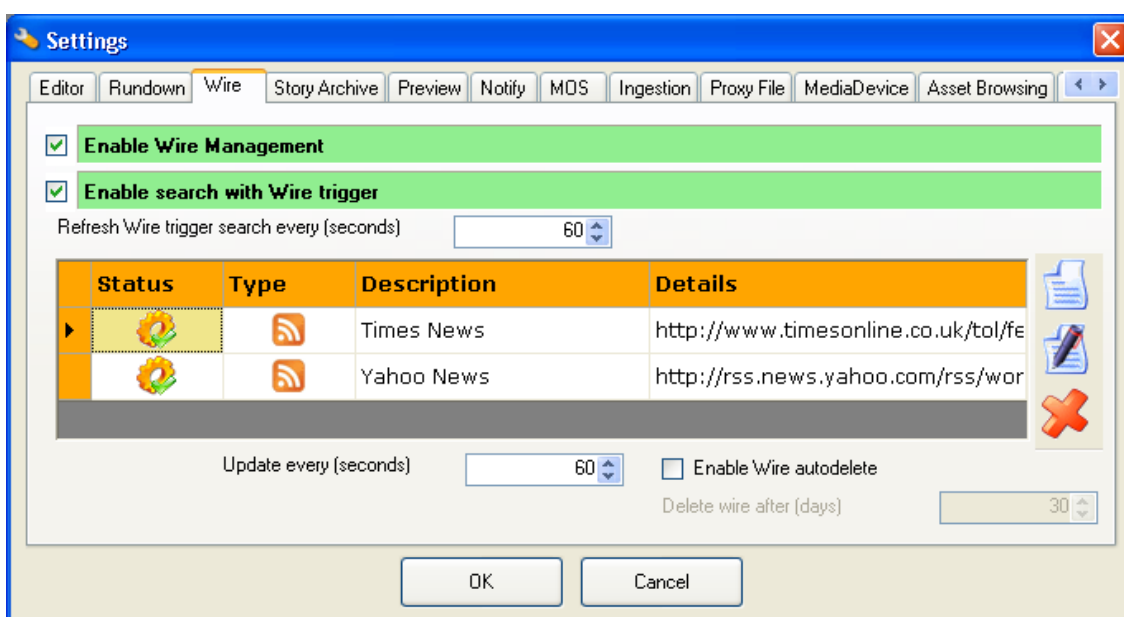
Settings

Editor | Rundown | Wire | Story Archive | Preview | Notify | MOS | Ingestion | Proxy File | MediaDevice | Asset Browsing

Enable Wire Management

Enable search with Wire trigger

Refresh Wire trigger search every (seconds) 60

| Status | Type | Description | Details |
|---|---|---|---|
| | | Times News | http://www.timesonline.co.uk/tol/fe |
| | | Yahoo News | http://rss.news.yahoo.com/rss/wor |

Update every (seconds) 60

Enable Wire autodelete

Delete wire after (days) 30

OK

Cancel